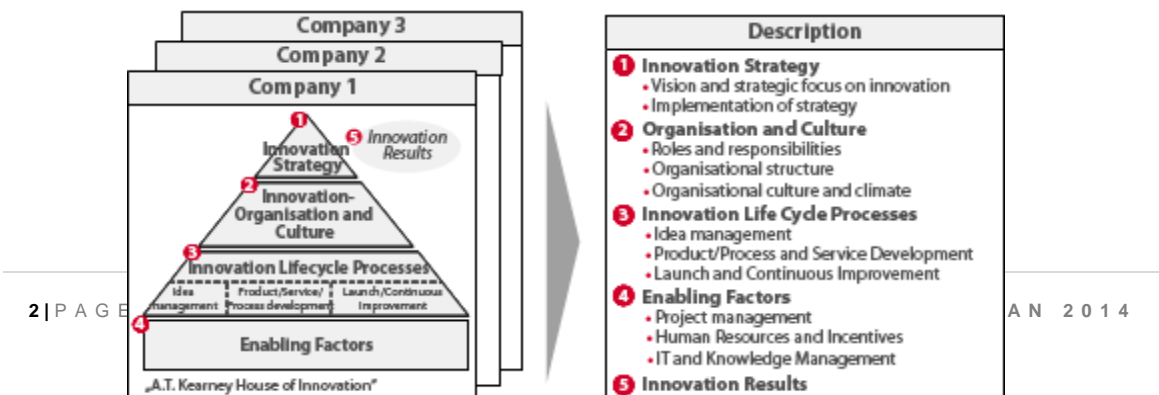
Company 3
Company 2
Company 1

1 Innovation Strategy
5 Innovation Results
2 Innovation-Organisation and Culture
3 Innovation Lifecycle Processes
Idea management
Product/Service/ Process development
Launch/Continuous Improvement
4 Enabling Factors

„A.T. Kearney House of Innovation"

2 | P A G E

A N 2 0 1 4

Description

1 Innovation Strategy
• Vision and strategic focus on innovation
• Implementation of strategy

2 Organisation and Culture
• Roles and responsibilities
• Organisational structure
• Organisational culture and climate

3 Innovation Life Cycle Processes
• Idea management
• Product/Process and Service Development
• Launch and Continuous Improvement

4 Enabling Factors
• Project management
• Human Resources and Incentives
• IT and Knowledge Management

5 Innovation Results